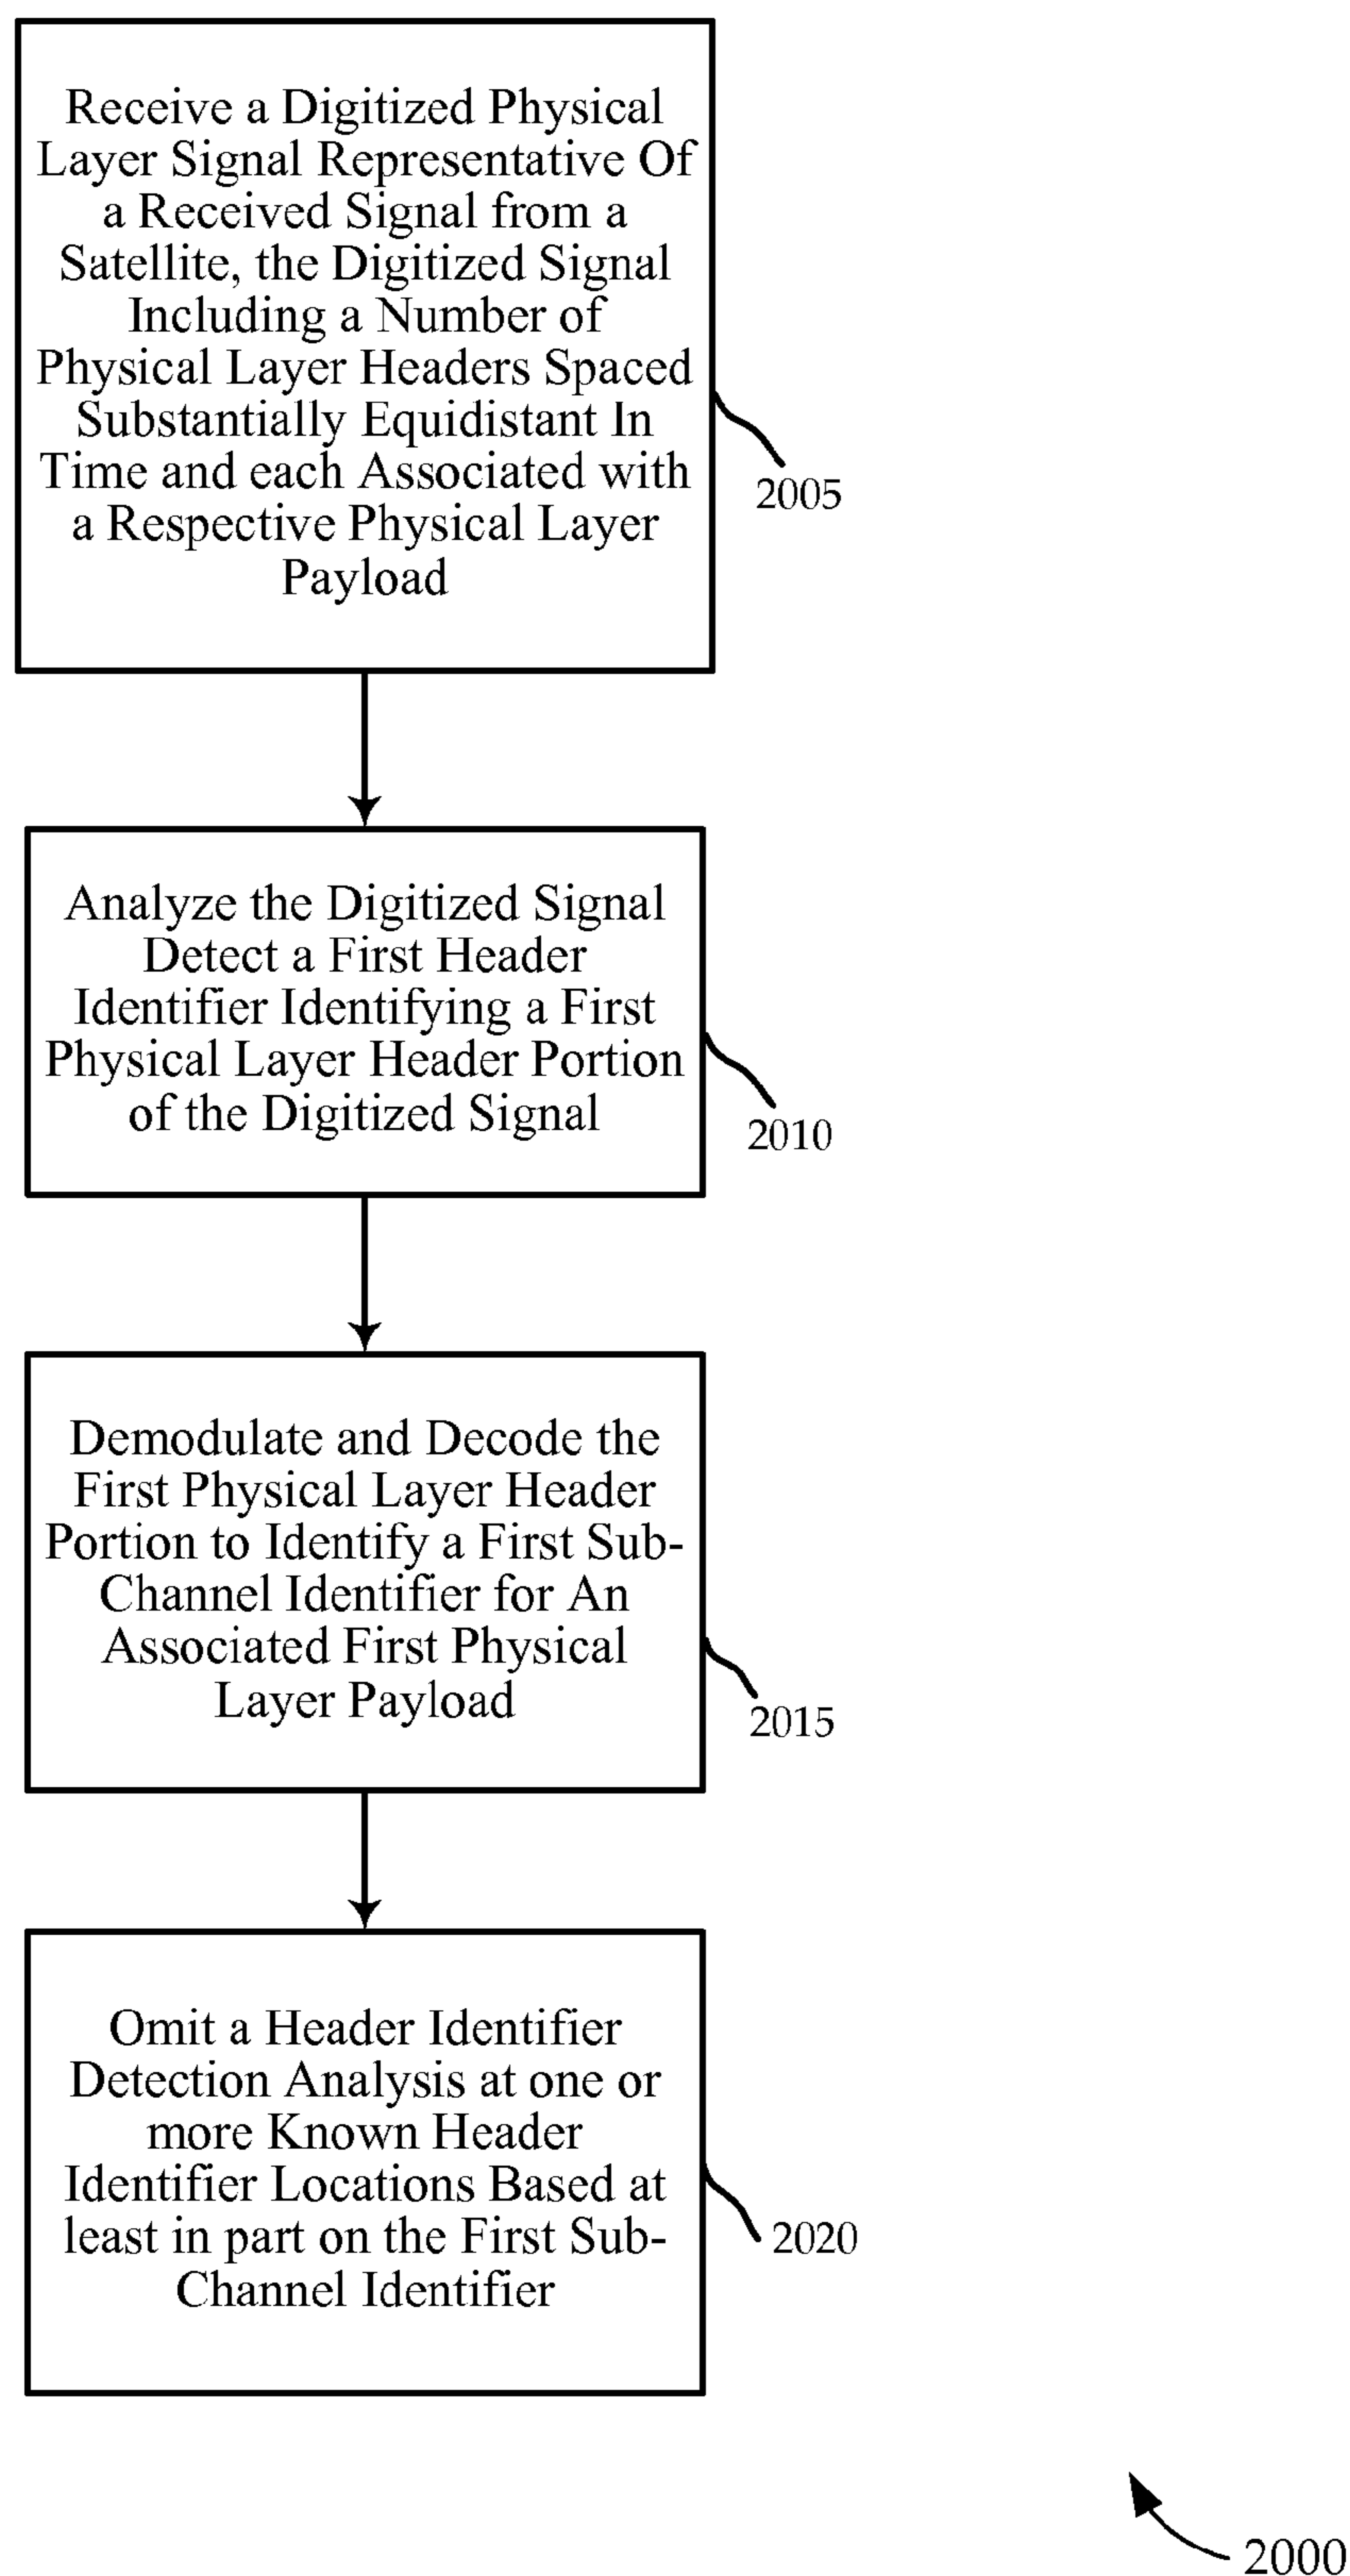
Receive a Digitized Physical Layer Signal Representative Of a Received Signal from a Satellite, the Digitized Signal Including a Number of Physical Layer Headers Spaced Substantially Equidistant In Time and each Associated with a Respective Physical Layer Payload

2005

Analyze the Digitized Signal Detect a First Header Identifier Identifying a First Physical Layer Header Portion of the Digitized Signal

2010

Demodulate and Decode the First Physical Layer Header Portion to Identify a First Sub-Channel Identifier for An Associated First Physical Layer Payload

2015

Omit a Header Identifier Detection Analysis at one or more Known Header Identifier Locations Based at least in part on the First Sub-Channel Identifier

2020

2000